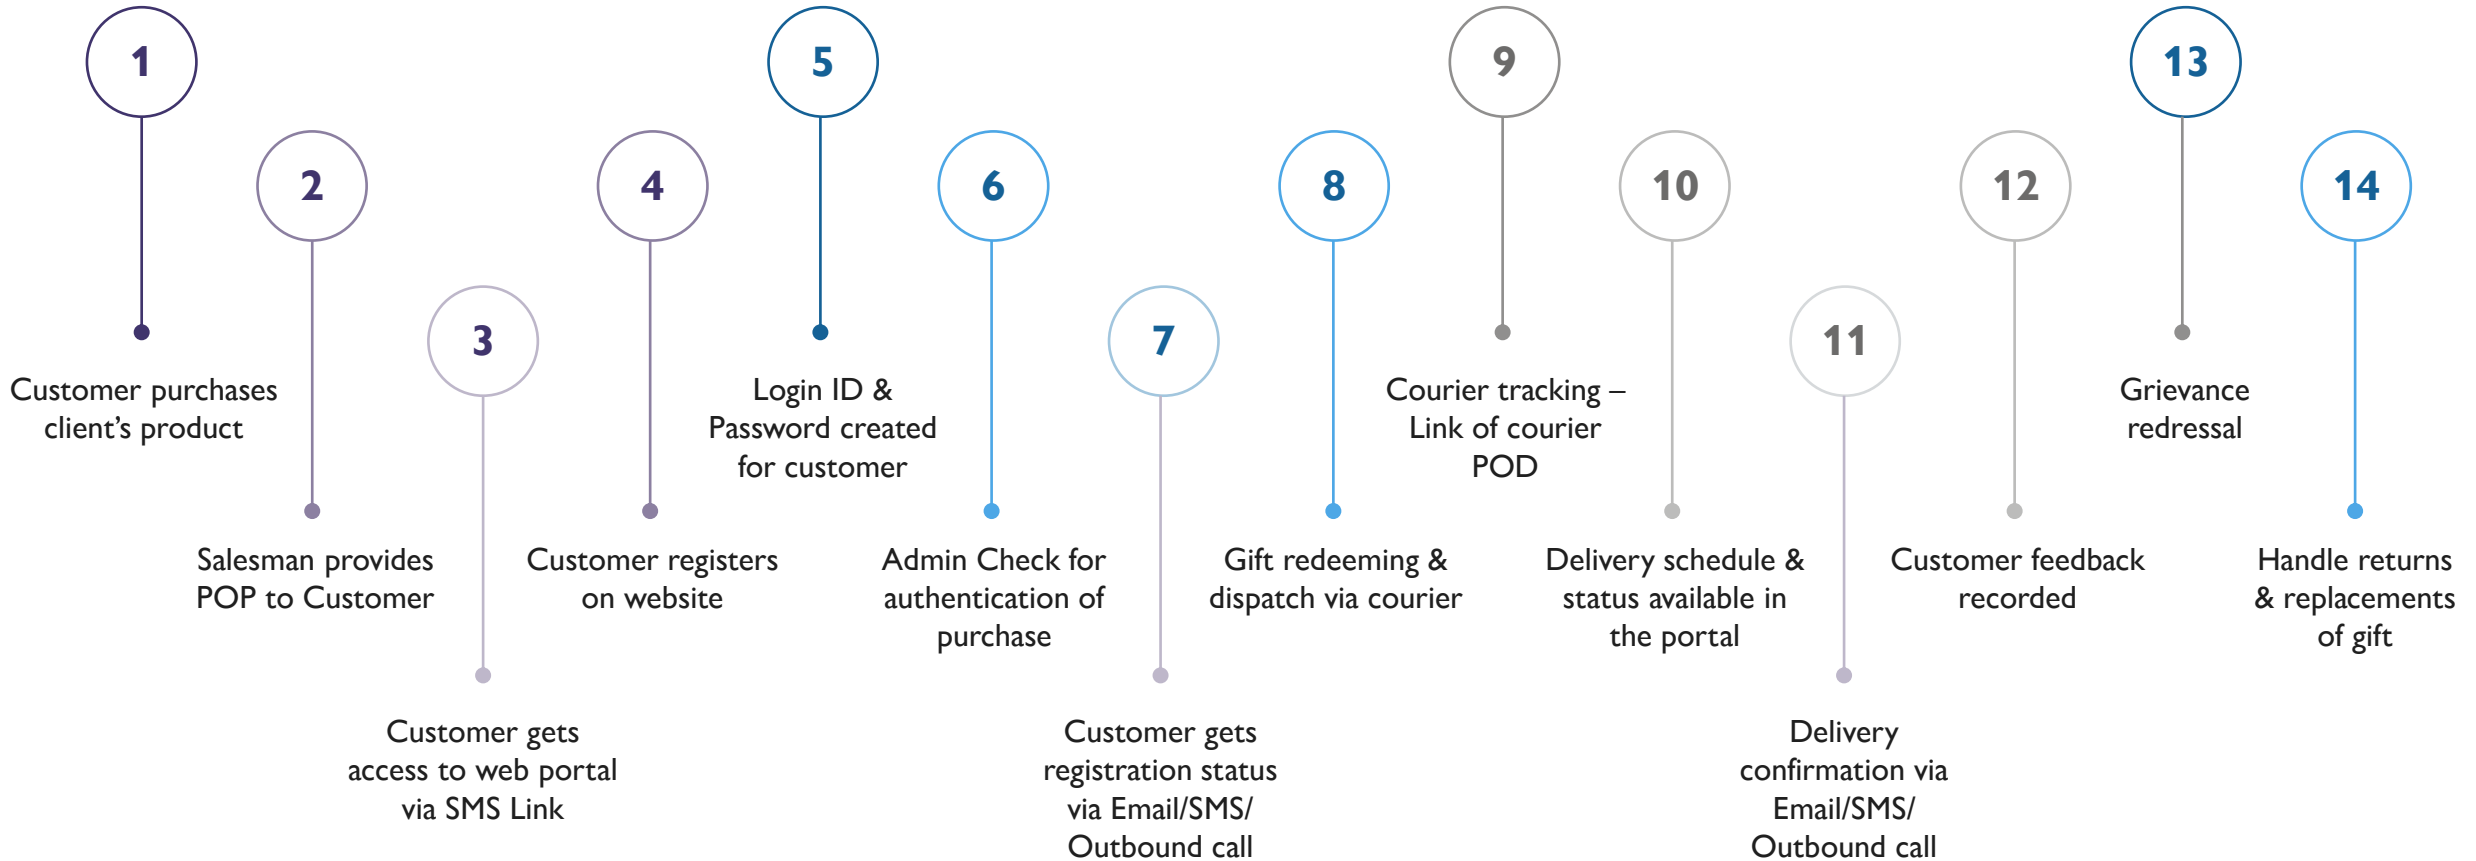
1
Customer purchases client’s product

2
Salesman provides POP to Customer

3
Customer gets access to web portal via SMS Link

4
Customer registers on website

5
Login ID & Password created for customer

6
Admin Check for authentication of purchase

7
Customer gets registration status via Email/SMS/ Outbound call

8
Gift redeeming & dispatch via courier

9
Courier tracking – Link of courier POD

10
Delivery schedule & status available in the portal

11
Delivery confirmation via Email/SMS/ Outbound call

12
Customer feedback recorded

13
Grievance redressal

14
Handle returns & replacements of gift